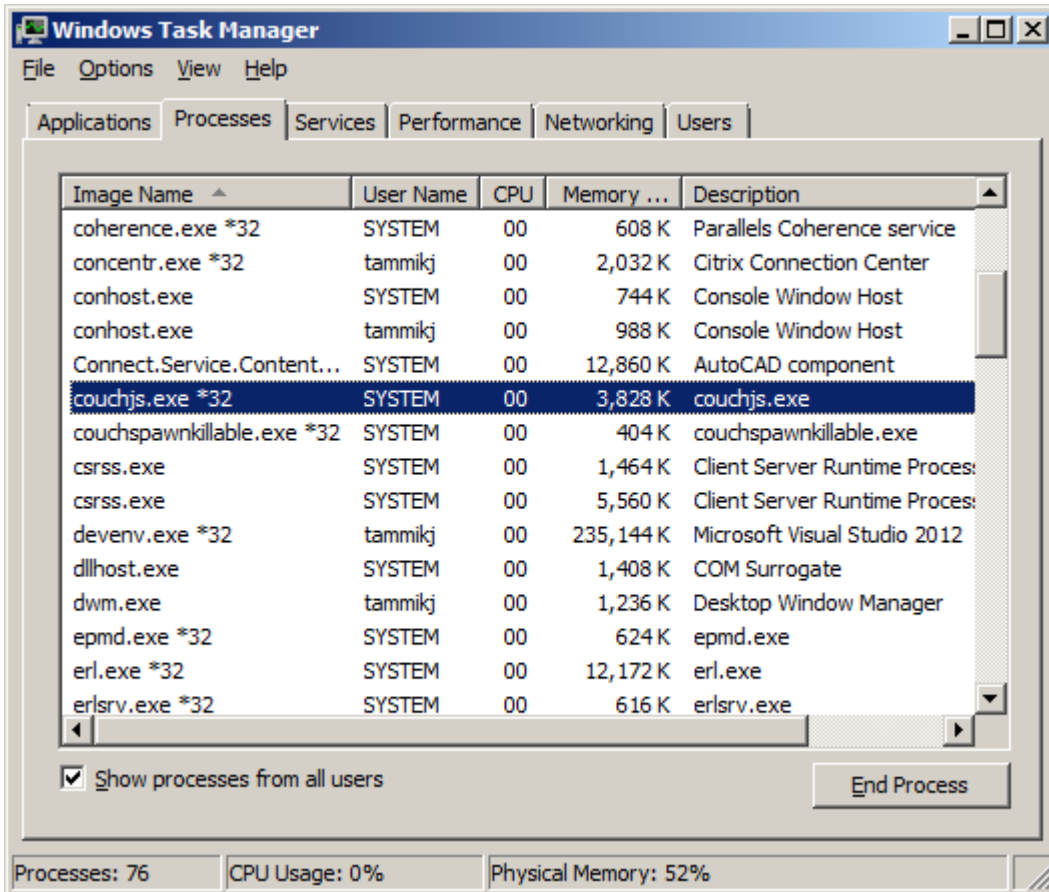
Windows Task Manager

File Options View Help

Applications Processes Services Performance Networking Users

| Image Name | User Name | CPU | Memory ... | Description |
|---|---|---|---|---|
| coherence.exe *32 | SYSTEM | 00 | 608 K | Parallels Coherence service |
| concentr.exe *32 | tammikj | 00 | 2,032 K | Citrix Connection Center |
| conhost.exe | SYSTEM | 00 | 744 K | Console Window Host |
| conhost.exe | tammikj | 00 | 988 K | Console Window Host |
| Connect.Service.Content... | SYSTEM | 00 | 12,860 K | AutoCAD component |
| couchjs.exe *32 | SYSTEM | 00 | 3,828 K | couchjs.exe |
| couchspawnkillable.exe *32 | SYSTEM | 00 | 404 K | couchspawnkillable.exe |
| csrss.exe | SYSTEM | 00 | 1,464 K | Client Server Runtime Process |
| csrss.exe | SYSTEM | 00 | 5,560 K | Client Server Runtime Process |
| devenv.exe *32 | tammikj | 00 | 235,144 K | Microsoft Visual Studio 2012 |
| dllhost.exe | SYSTEM | 00 | 1,408 K | COM Surrogate |
| dwm.exe | tammikj | 00 | 1,236 K | Desktop Window Manager |
| epmd.exe *32 | SYSTEM | 00 | 624 K | epmd.exe |
| erl.exe *32 | SYSTEM | 00 | 12,172 K | erl.exe |
| erlsrv.exe *32 | SYSTEM | 00 | 616 K | erlsrv.exe |

Show processes from all users

End Process

Processes: 76 CPU Usage: 0% Physical Memory: 52%